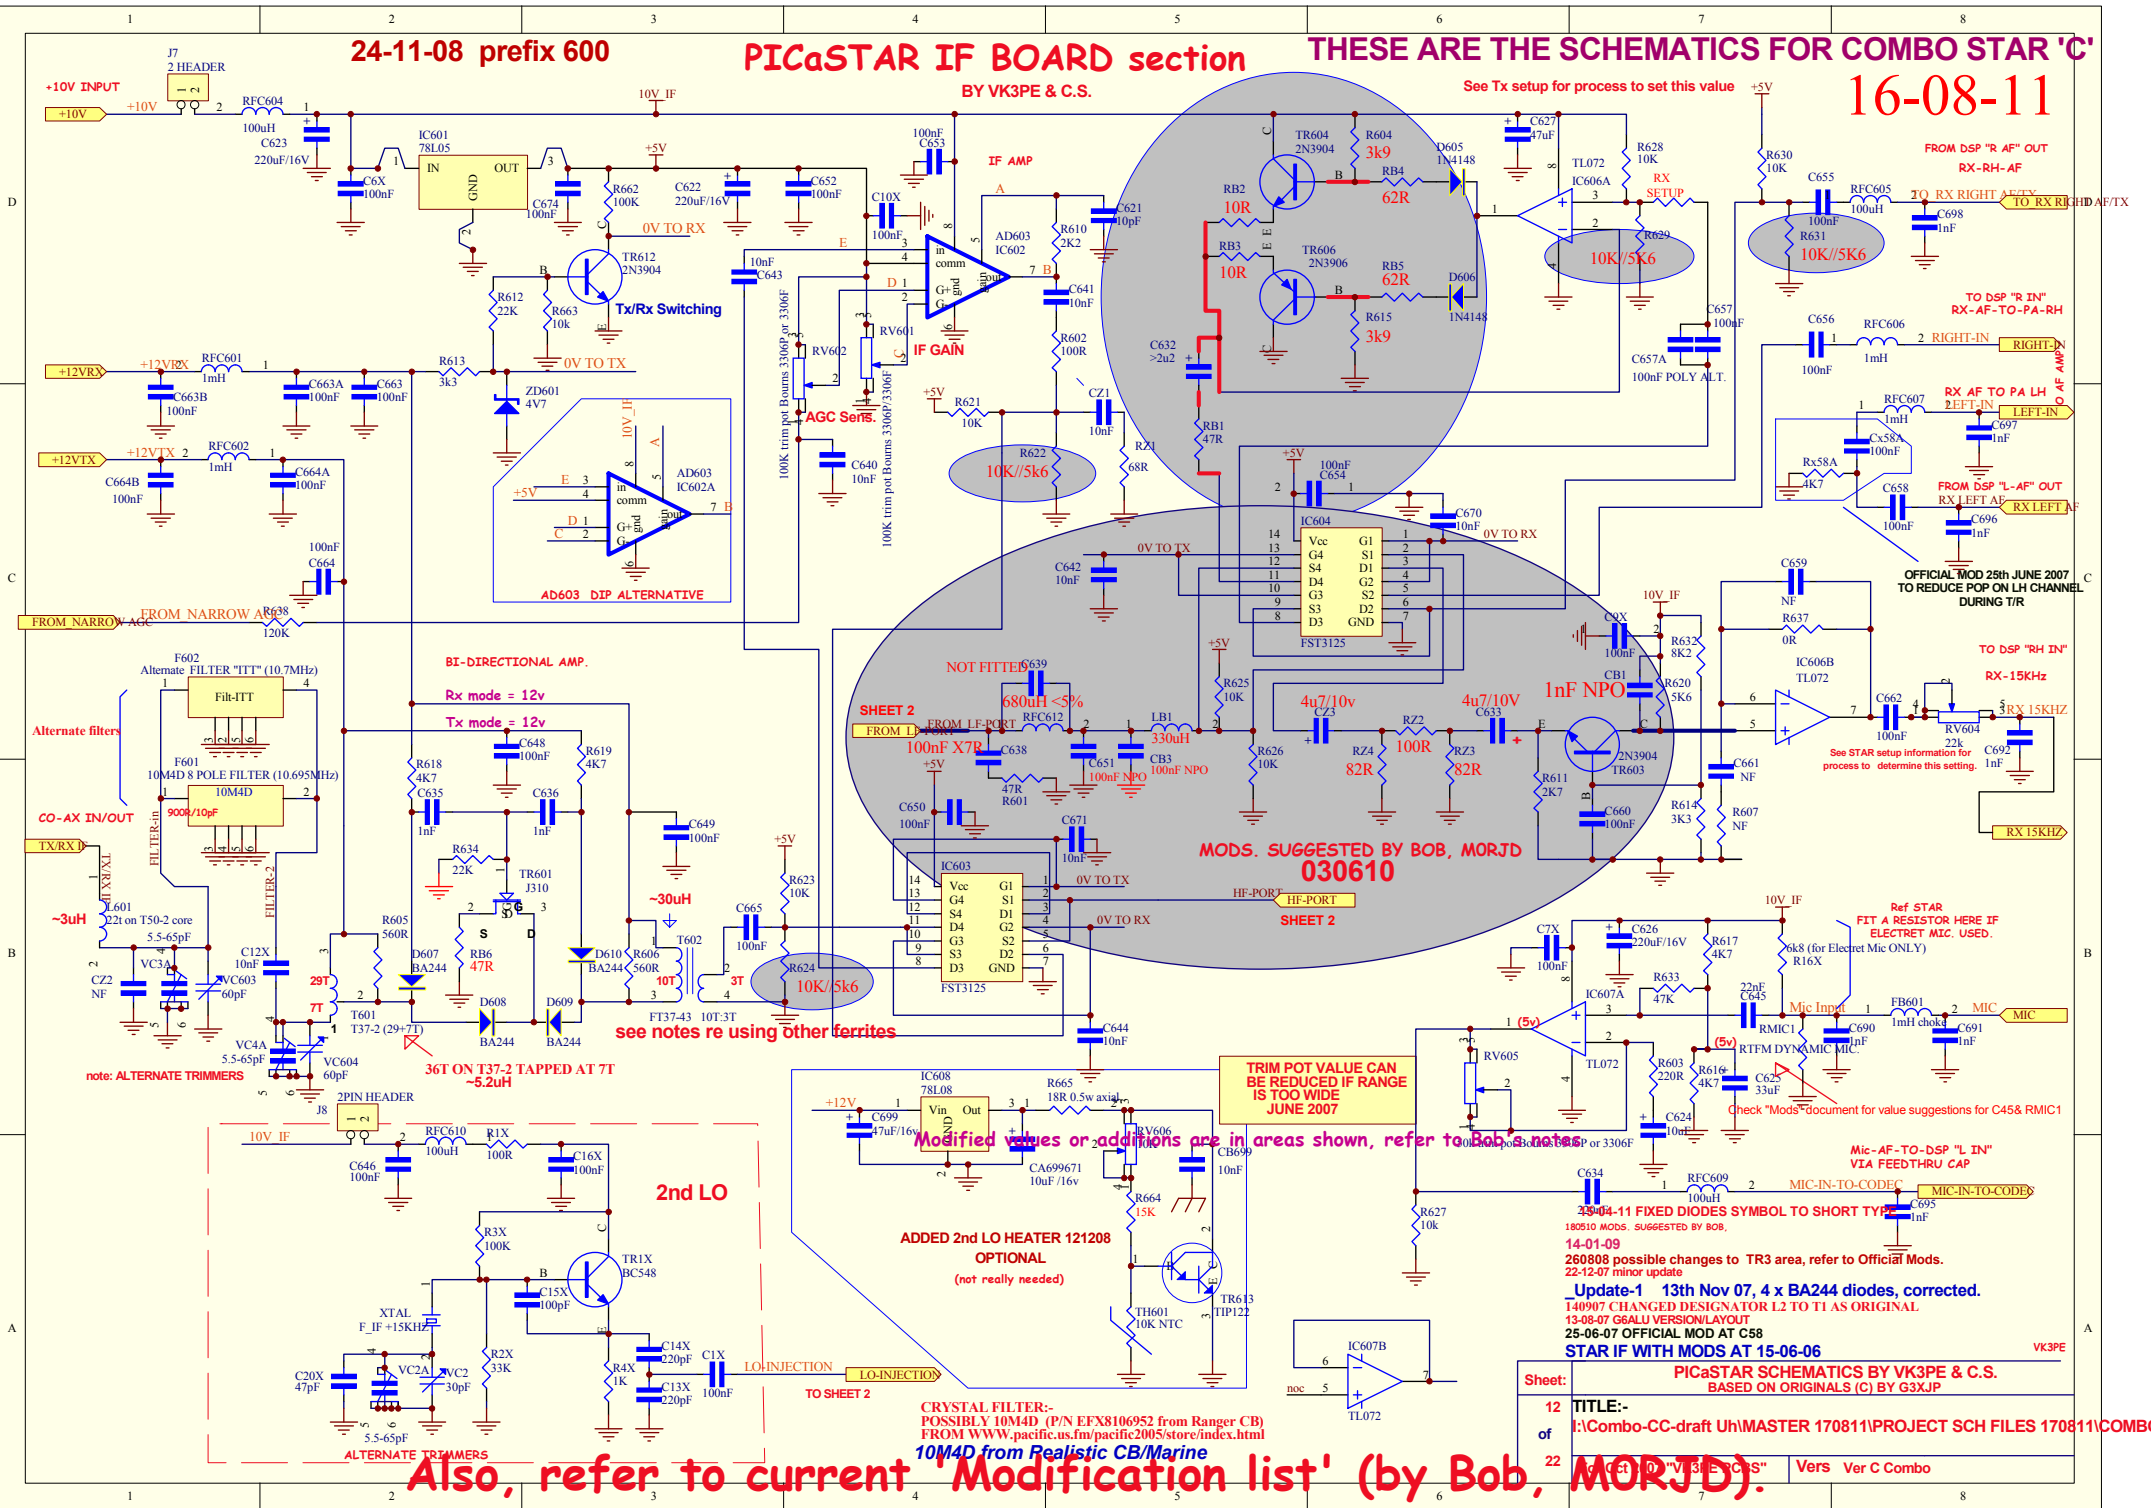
24-11-08 prefix 600

PICaSTAR IF BOARD section

BY VK3PE & C.S.

THESE ARE THE SCHEMATICS FOR COMBO STAR 'C'

16-08-11

See Tx setup for process to set this value

J7
2 HEADER

+10V INPUT
+10V
RFC604
100uH
C623
220uF/16V
C6X
100nF
IC601
78L05
IN OUT
GND
C674
100nF
R662
100K
C622
220uF/16V
C652
100nF
0V TO RX
TR612
2N3904
Tx/Rx Switching
R612
22K
R663
10k
0V TO TX
10V_IF
+5V
100nF
C653
C10X
100nF
IF AMP
AD603
IC602
R610
2K2
C621
10pF
10nF
C643
C641
10nF
RV601
IF GAIN
R602
100R
RV602
AGC Sens.
100K trim pot Bourns 3306P or 3306F
C640
10nF
R621
10K
CZ1
10nF
R622
10K//5k6
RZ1
68R

TR604
2N3904
R604
3k9
D605
1N4148
RB2
10R
RB4
62R
RB3
10R
TR606
2N3906
RB5
62R
D606
1N4148
R615
3k9
C632
>2u2
RB1
47R
C627
47uF
TL072
IC606A
R628
10K
RX SETUP
R629
10K//5K6
C657
100nF
C657A
100nF POLY ALT.
R630
10K
C655
100nF
RFC605
100uH
R631
10K//5K6
C698
1nF
FROM DSP "R AF" OUT
RX-RH-AF
TO RX RIGHT AF/TX
TO DSP "R IN"
RX-AF-TO-PA-RH
C656
100nF
RFC606
1mH
RIGHT-IN
RX AF TO PA LH
RFC607
1mH
LEFT-IN
Cx58A
100nF
C697
1nF
Rx58A
4K7
FROM DSP "L-AF" OUT
RX LEFT AF
C658
100nF
C696
1nF
OFFICIAL MOD 25th JUNE 2007
TO REDUCE POP ON LH CHANNEL
DURING T/R

+12VRX
RFC601
1mH
C663B
100nF
C663A
100nF
C663
100nF
R613
3k3
ZD601
4V7
+12VTX
RFC602
1mH
C664B
100nF
C664A
100nF
100nF
C664
FROM_NARROW_AGC
R638
120K

AD603
IC602A
AD603 DIP ALTERNATIVE

100nF
C654
C670
10nF
0V TO RX
IC604
FST3125
C642
10nF
0V TO TX
NOT FITTED
C639
680uH <5%
RFC612
SHEET 2
FROM LF-PORT
100nF X7R
C638
R601
47R
C650
100nF
C651
100nF NPO
CB3
100nF NPO
LB1
330uH
R625
10K
R626
10K
4u7/10v
CZ3
RZ4
82R
RZ2
100R
4u7/10V
C633
RZ3
82R
1nF NPO
CB1
R620
5K6
2N3904
TR603
R611
2K7
C660
100nF
R614
3K3
R607
NF
C671
10nF
MODS. SUGGESTED BY BOB, MORJD
030610
IC603
FST3125
0V TO TX
0V TO RX
HF-PORT
SHEET 2
10V_IF
C0X
100nF
R632
8K2
C659
NF
R637
0R
IC606B
TL072
C661
NF
C662
100nF
RV604
22k
C692
1nF
TO DSP "RH IN"
RX-15KHz
RX 15KHZ
RX 15KHZ
See STAR setup information for process to determine this setting.

BI-DIRECTIONAL AMP.
Rx mode = 12v
Tx mode = 12v
F602
Altemate FILTER "ITT" (10.7MHz)
Filt-ITT
Alternate filters
F601
10M4D 8 POLE FILTER (10.695MHz)
10M4D
900R/10pF
CO-AX IN/OUT
TX/RX
TX.RX1
FILTER-in
FILTER-2
~3uH
L601
22t on T50-2 core
5.5-65pF
CZ2
NF
VC3A
VC603
60pF
C12X
10nF
29T
7T
T601
T37-2 (29+7T)
VC4A
5.5-65pF
VC604
60pF
note: ALTERNATE TRIMMERS
36T ON T37-2 TAPPED AT 7T
~5.2uH
R618
4K7
C635
1nF
C648
100nF
R619
4K7
C636
1nF
C649
100nF
R634
22K
TR601
J310
R605
560R
D607
BA244
RB6
47R
D608
BA244
D609
BA244
D610
BA244
R606
560R
~30uH
T602
10T
3T
FT37-43 10T:3T
see notes re using other ferrites
C665
100nF
R623
10K
R624
10K//5k6
C644
10nF

J8
2PIN HEADER
10V_IF
RFC610
100uH
R1X
100R
C646
100nF
C16X
100nF
2nd LO
R3X
100K
TR1X
BC548
C15X
100pF
XTAL
F_IF +15KHZ
R2X
33K
C20X
47pF
VC2A
VC2
30pF
5.5-65pF
ALTERNATE TRIMMERS
R4X
1K
C14X
220pF
C13X
220pF
C1X
100nF
LO-INJECTION
LO-INJECTION
TO SHEET 2

IC608
78L08
+12V
C699
47uF/16v
Vin Out
GND
R665
18R 0.5w axial
RV606
CA699671
10uF /16v
CB699
10nF
R664
15K
TH601
10K NTC
TR613
TIP122
ADDED 2nd LO HEATER 121208
OPTIONAL
(not really needed)
Modified values or additions are in areas shown, refer to Bob's notes
TRIM POT VALUE CAN BE REDUCED IF RANGE IS TOO WIDE
JUNE 2007

10V_IF
C7X
100nF
C626
220uF/16V
R617
4K7
6k8 (for Electret Mic ONLY)
R16X
Ref STAR
FIT A RESISTOR HERE IF ELECTRET MIC. USED.
IC607A
R633
47K
22nF
C645
Mic Input
FB601
1mH choke
MIC
MIC
RMIC1
RTFM DYN MIC MIC.
C690
1nF
C691
1nF
(5v)
(5v)
RV605
TL072
R603
220R
R616
4K7
C625
33uF
C624
10nF
Check "Mods" document for value suggestions for C45& RMIC1
Mic-AF-TO-DSP "L IN"
VIA FEEDTHRU CAP
C634
RFC609
100uH
MIC-IN-TO-CODEC
MIC-IN-TO-CODEC
C695
1nF
R627
10k
23-04-11 FIXED DIODES SYMBOL TO SHORT TYPE
180510 MODS. SUGGESTED BY BOB.
14-01-09
260808 possible changes to TR3 area, refer to Official Mods.
22-12-07 minor update
_Update-1 13th Nov 07, 4 x BA244 diodes, corrected.
140907 CHANGED DESIGNATOR L2 TO T1 AS ORIGINAL
13-08-07 G6ALU VERSION/LAYOUT
25-06-07 OFFICIAL MOD AT C58
STAR IF WITH MODS AT 15-06-06
IC607B
TL072
noc
VK3PE
Sheet:
12
of
22
PICaSTAR SCHEMATICS BY VK3PE & C.S.
BASED ON ORIGINALS (C) BY G3XJP
TITLE:-
I:\Combo-CC-draft Uh\MASTER 170811\PROJECT SCH FILES 170811\COMBO
Vers Ver C Combo
CRYSTAL FILTER:-
POSSIBLY 10M4D (P/N EFX8106952 from Ranger CB)
FROM WWW.pacific.us.fm/pacific2005/store/index.html
10M4D from Realistic CB/Marine
Also, refer to current 'Modification list' (by Bob, MORJD).